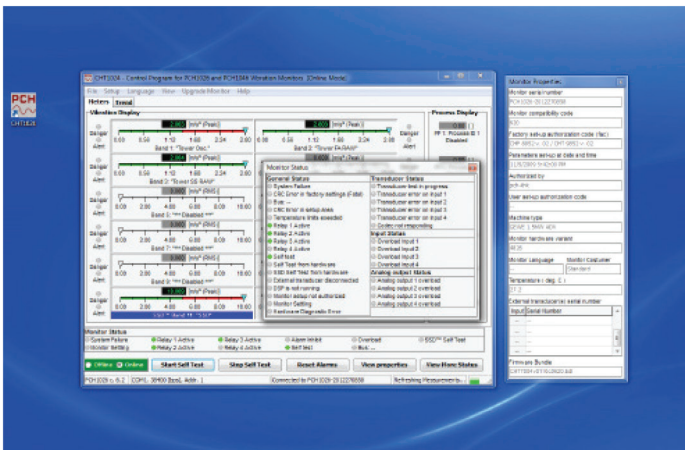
PCH
CHT1026

CHT1026 - Control Program for PCH1026 and PCH1046 Vibration Monitors (Online Mode)

File Setup Language View Upgrade Monitor Help

Meters Trend

Vibration Display

Danger
Alert

2.000 [m/s² (Peak)]
0.00 0.56 1.12 1.68 2.24 2.80
Band 1: "Tower Osc."

2.000 [m/s² (Peak)]
0.00 0.56 1.12 1.68 2.24 2.80
Band 2: "Tower FA RAW"

Danger
Alert

2.000 [m/s² (Peak)]
Band 3: "Tower SS RAW"

0.000 [m/s² (RMS)]
0.00 2.00 4.00 6.00 8.00 10.00
Band 5: "*** Disabled ***"

0.000 [m/s² (RMS)]
0.00 2.00 4.00 6.00 8.00 10.00
Band 7: "*** Disabled ***"

0.000 [m/s² (RMS)]
0.00 2.00 4.00 6.00 8.00 10.00
Band 9: "*** Disabled ***"

10.000 [m/s² (RMS)]
0.00 2.00 4.00 6.00 8.00 10.00
SSD * Band 11: "SSD"

Process Display
0.00
PP 1: Process @ 1
Disabled

Monitor Status

General Status
System Failure
CRC Error in factory settings (Fatal)
Bus ...
CRC Error in setup Area
Temperature limits exceeded
Relay 1 Active
Relay 2 Active
Relay 3 Active
Relay 4 Active
Self test
Self Test from hardware
SSD Self Test from hardware
External transducer disconnected
DSP is not running
Monitor setup not authorized
Monitor Setting
Hardware Diagnostic Error

Transducer Status
Transducer test in progress
Transducer error on input 1
Transducer error on input 2
Transducer error on input 3
Transducer error on input 4
Sideboard responding

Input Status
Overload input 1
Overload input 2
Overload input 3
Overload input 4

Analog output Status
Analog output 1 overload
Analog output 2 overload
Analog output 3 overload
Analog output 4 overload

Monitor Status
System Failure
Monitor Setting
Relay 1 Active
Relay 3 Active
Relay 2 Active
Relay 4 Active
Alarm Inhibit
Self test
Overload
Bus ...
SSD™ Self Test

Offline Online
Start Self Test
Stop Self Test
Reset Alarms
View properties
View Mon. States

PCH1026 fv. 6.2 | COM1, 38400 Baud, Addr.: 1 | Connected to PCH1026-2012278888 | Refreshing Measurements...

Monitor Properties

Monitor serial number
PCH1026-2012278888
Monitor compatibility code
800
Factory setup authorization code (fac.)
CHT-8#02 / CHT-8#03 / ...02
Parameters setup at date and time
11/9/2009 9:43:09 PM
Authorized by
pch 4:6
User setup authorization code

Machine type
GENE 3.6MW 4D0
Monitor hardware variant
4036
Monitor Language
Monitor Costumer
Standard
Temperature ( deg. C )
37.3
External transducer(s) serial number
Input Serial Number

Firmware Bundle
CHT1026-07102620.bdl